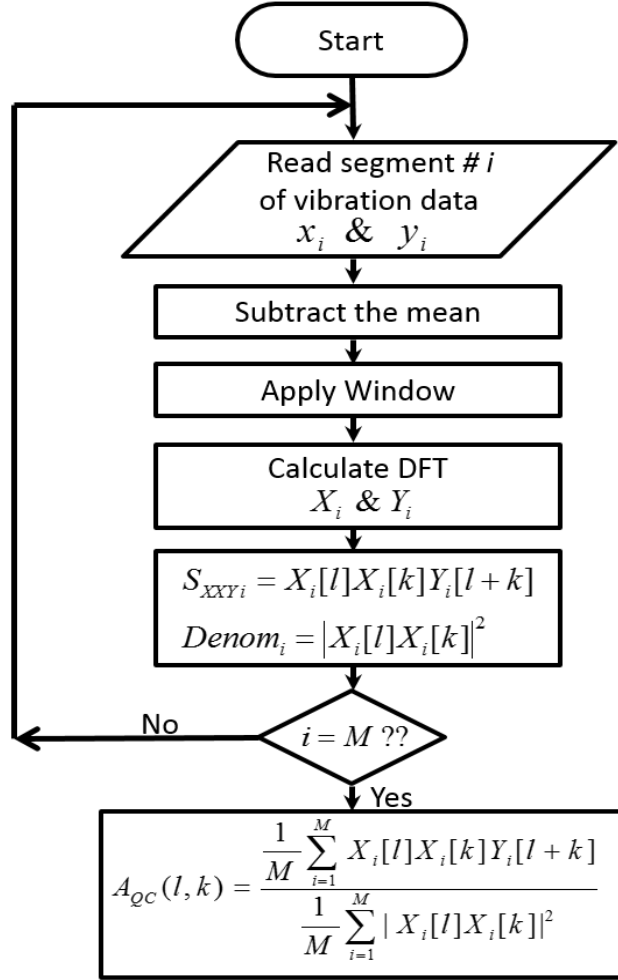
Start

Read segment # $i$ of vibration data $x_i$ & $y_i$

Subtract the mean

Apply Window

Calculate DFT $X_i$ & $Y_i$

$S_{XXYi} = X_i[l]X_i[k]Y_i[l+k]$

$Denom_i = \left|X_i[l]X_i[k]\right|^2$

No

$i = M$ ??

Yes

$A_{QC}(l,k) = \frac{\frac{1}{M}\sum_{i=1}^{M} X_i[l]X_i[k]Y_i[l+k]}{\frac{1}{M}\sum_{i=1}^{M} |X_i[l]X_i[k]|^2}$